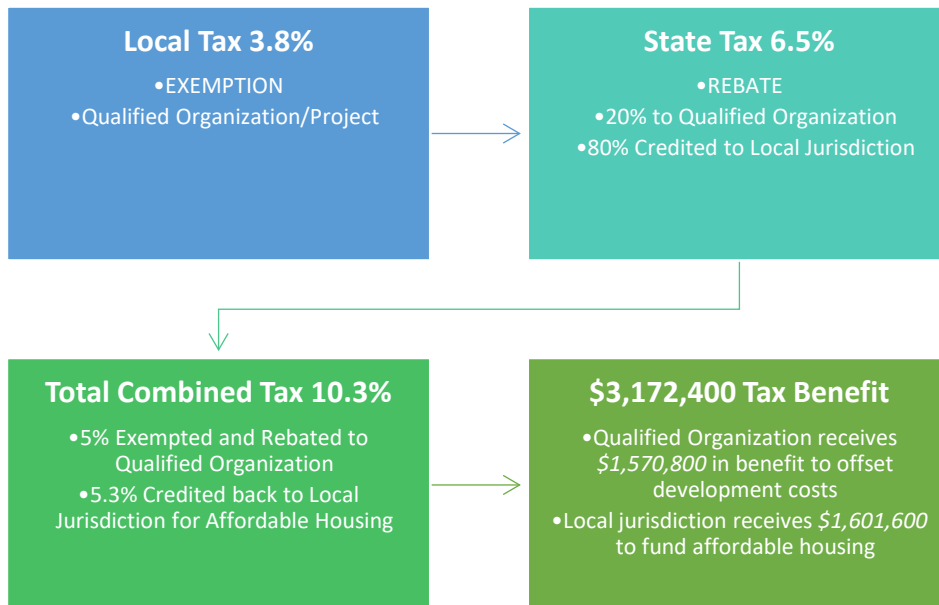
Local Tax 3.8%

•EXEMPTION

•Qualified Organization/Project

State Tax 6.5%

•REBATE

•20% to Qualified Organization

•80% Credited to Local Jurisdiction

Total Combined Tax 10.3%

•5% Exempted and Rebated to Qualified Organization

•5.3% Credited back to Local Jurisdiction for Affordable Housing

$3,172,400 Tax Benefit

•Qualified Organization receives *$1,570,800* in benefit to offset development costs

•Local jurisdiction receives *$1,601,600* to fund affordable housing